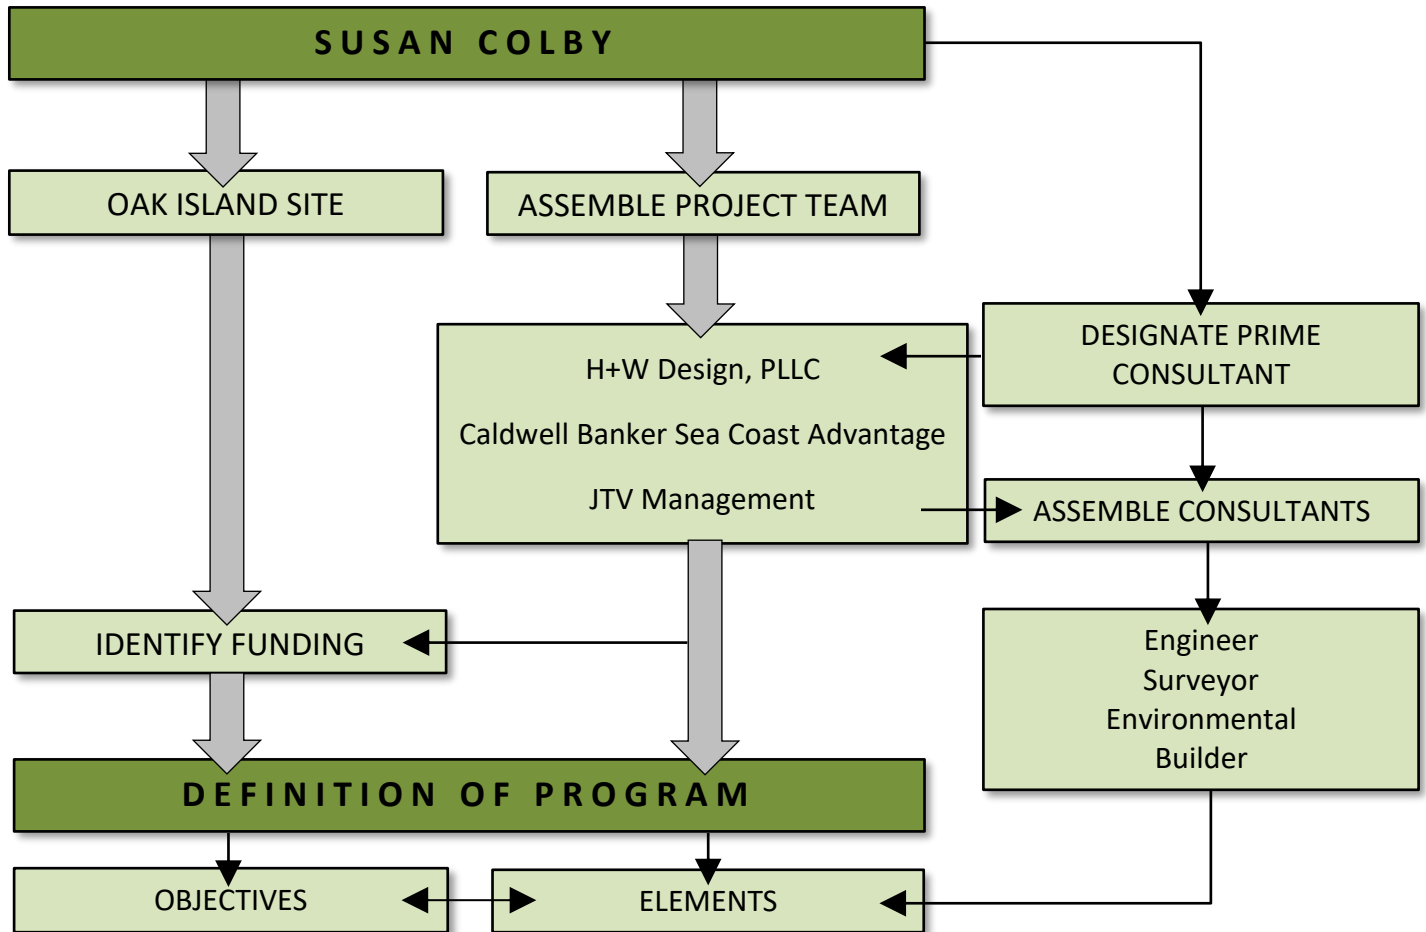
SUSAN COLBY

OAK ISLAND SITE

ASSEMBLE PROJECT TEAM

H+W Design, PLLC

Caldwell Banker Sea Coast Advantage

JTV Management

DESIGNATE PRIME CONSULTANT

ASSEMBLE CONSULTANTS

Engineer
Surveyor
Environmental
Builder

IDENTIFY FUNDING

DEFINITION OF PROGRAM

OBJECTIVES

ELEMENTS